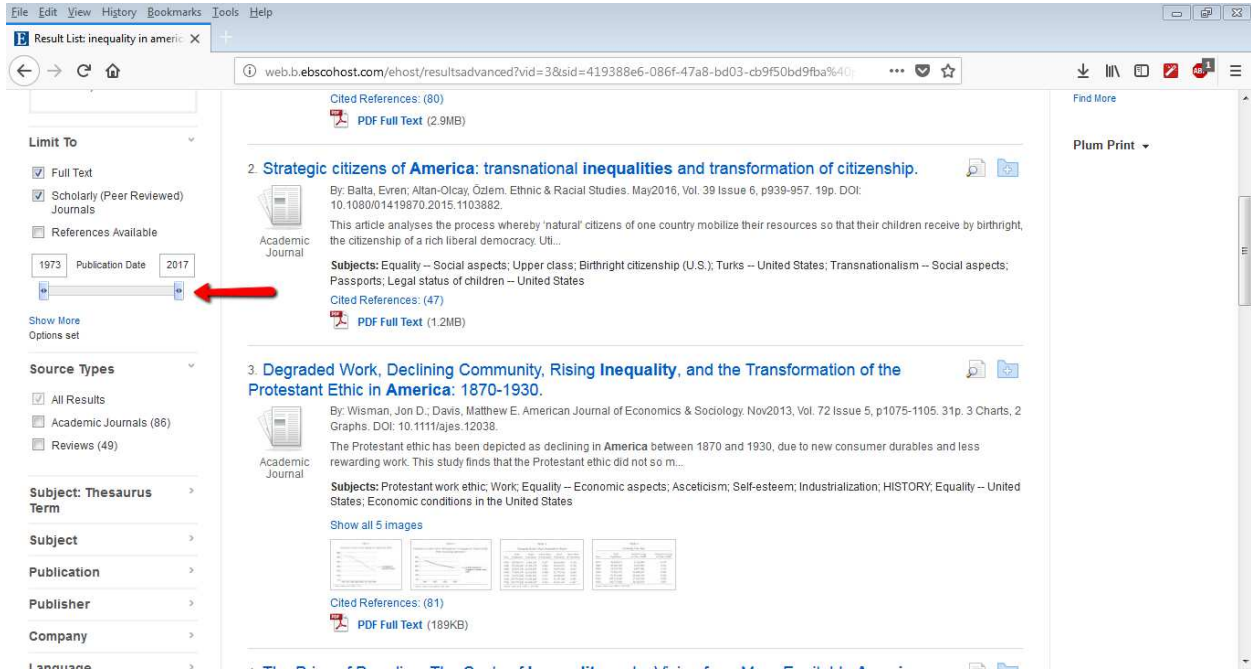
File Edit View History Bookmarks Tools Help

Result List: inequality in americ ×

web.b.ebscohost.com/ehost/resultsadvanced?vid=3&sid=419388e6-086f-47a8-bd03-cb9f50bd9fba%40

Limit To

Full Text

Scholarly (Peer Reviewed) Journals

References Available

1973 Publication Date 2017

Show More

Options set

Source Types

All Results

Academic Journals (86)

Reviews (49)

Subject: Thesaurus Term

Subject

Publication

Publisher

Company

Language

Cited References: (80)

PDF Full Text (2.9MB)

2. Strategic citizens of America: transnational inequalities and transformation of citizenship.

By: Balta, Evren; Altan-Olcay, Özlem. Ethnic & Racial Studies. May2016, Vol. 39 Issue 6, p939-957. 19p. DOI: 10.1080/01419870.2015.1103882.

This article analyses the process whereby 'natural' citizens of one country mobilize their resources so that their children receive by birthright, the citizenship of a rich liberal democracy. Uti...

Academic Journal

Subjects: Equality -- Social aspects; Upper class; Birthright citizenship (U.S.); Turks -- United States; Transnationalism -- Social aspects; Passports; Legal status of children -- United States

Cited References: (47)

PDF Full Text (1.2MB)

3. Degraded Work, Declining Community, Rising Inequality, and the Transformation of the Protestant Ethic in America: 1870-1930.

By: Wisman, Jon D.; Davis, Matthew E. American Journal of Economics & Sociology. Nov2013, Vol. 72 Issue 5, p1075-1105. 31p. 3 Charts, 2 Graphs. DOI: 10.1111/ajes.12038.

The Protestant ethic has been depicted as declining in America between 1870 and 1930, due to new consumer durables and less rewarding work. This study finds that the Protestant ethic did not so m...

Academic Journal

Subjects: Protestant work ethic; Work; Equality -- Economic aspects; Asceticism; Self-esteem; Industrialization; HISTORY; Equality -- United States; Economic conditions in the United States

Show all 5 images

Cited References: (81)

PDF Full Text (189KB)

Find More

Plum Print